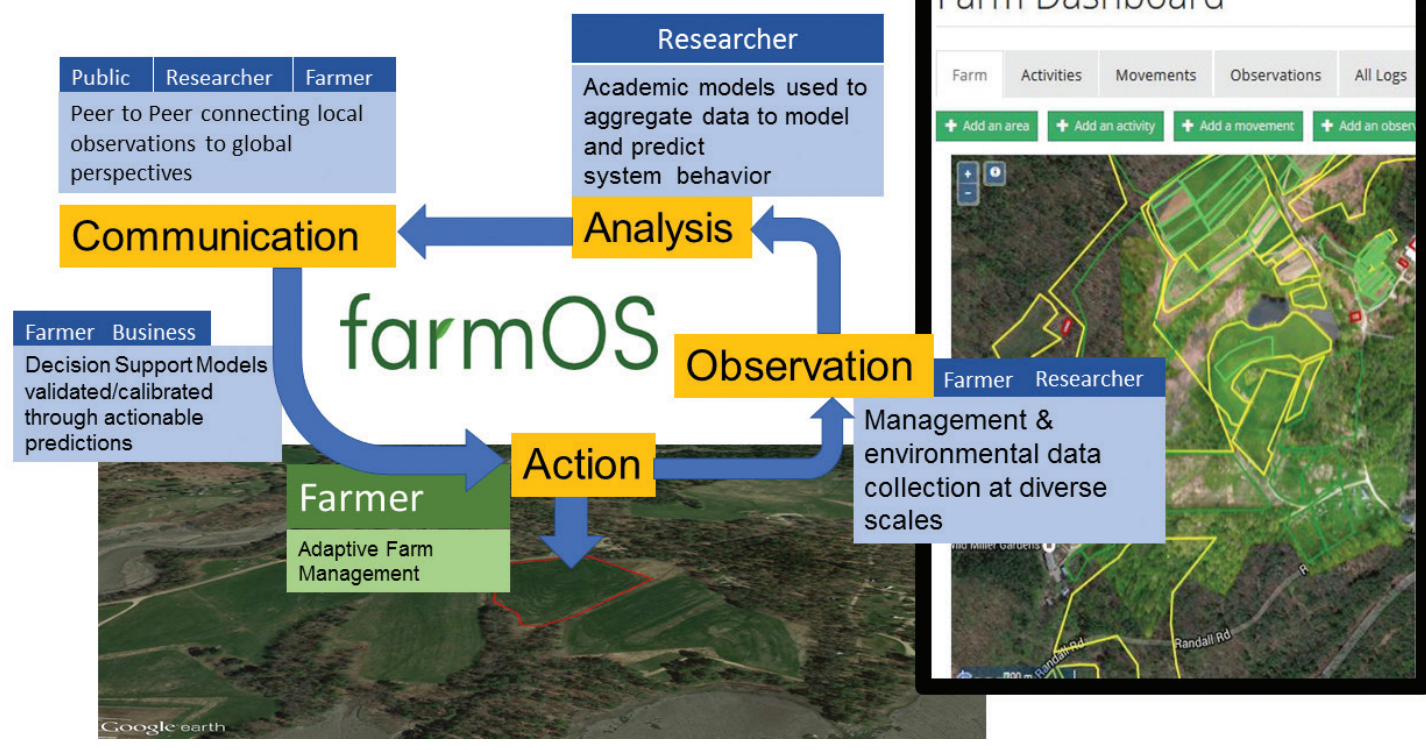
Farm Dashboard

Farm | Activities | Movements | Observations | All Logs

+ Add an area | + Add an activity | + Add a movement | + Add an obser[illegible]

Researcher

Academic models used to aggregate data to model and predict system behavior

Public | Researcher | Farmer

Peer to Peer connecting local observations to global perspectives

Communication

Analysis

farmOS

Farmer Business

Decision Support Models validated/calibrated through actionable predictions

Observation

Farmer Researcher

Management & environmental data collection at diverse scales

Action

Farmer

Adaptive Farm Management

Randall Rd

Randall Rd

Google earth